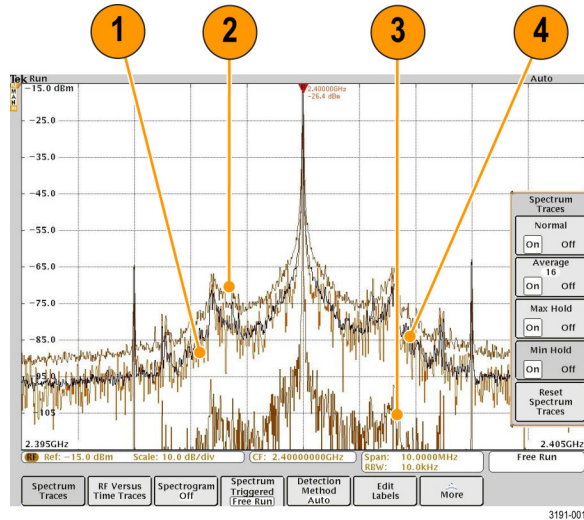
1
2
3
4

Tek Run
Auto
-15.0 dBm
2.40000GHz
-26.4 dB
-25.0
-35.0
-45.0
-55.0
-65.0
-75.0
-85.0
-95
-105
2.395GHz
2.405GHz

Spectrum Traces
Normal
On Off
Average 16
On Off
Max Hold
On Off
Min Hold
On Off
Reset Spectrum Traces

RF Ref: -15.0 dBm Scale: 10.0 dB/div
CF: 2.40000000GHz
Span: 10.0000MHz
RBW: 10.0kHz
Free Run

Spectrum Traces
RF Versus Time Traces
Spectrogram Off
Spectrum Triggered Free Run
Detection Method Auto
Edit Labels
More

3191-001